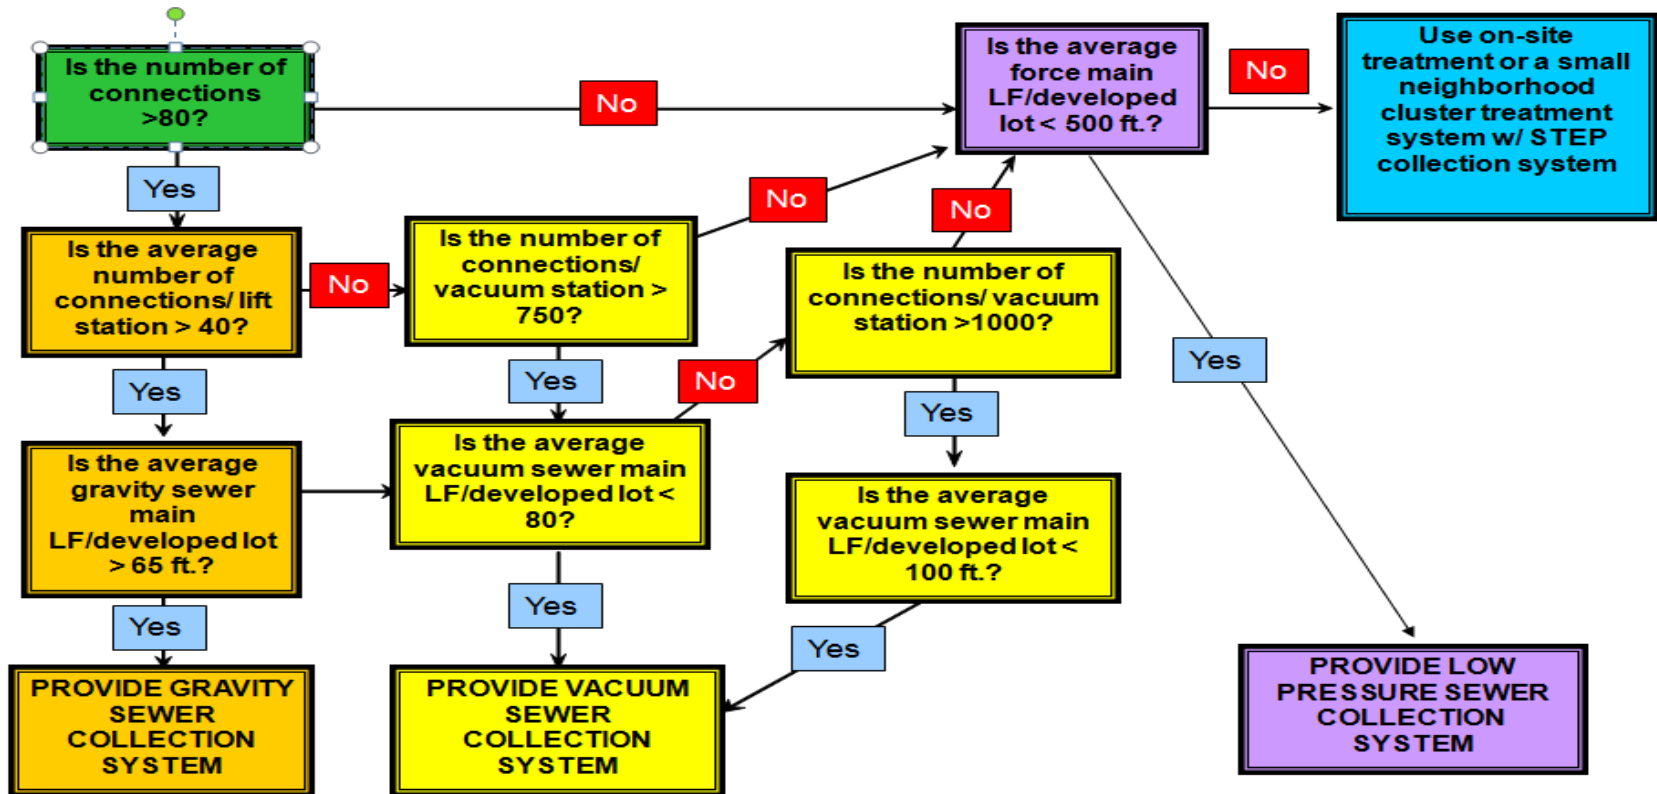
Is the number of connections >80?

No

Is the average force main LF/developed lot < 500 ft.?

No

Use on-site treatment or a small neighborhood cluster treatment system w/ STEP collection system

Yes

Is the average number of connections/ lift station > 40?

No

Is the number of connections/ vacuum station > 750?

No

No

Is the number of connections/ vacuum station >1000?

Yes

Yes

Yes

No

Yes

Is the average gravity sewer main LF/developed lot > 65 ft.?

Is the average vacuum sewer main LF/developed lot < 80?

Is the average vacuum sewer main LF/developed lot < 100 ft.?

Yes

Yes

Yes

PROVIDE GRAVITY SEWER COLLECTION SYSTEM

PROVIDE VACUUM SEWER COLLECTION SYSTEM

PROVIDE LOW PRESSURE SEWER COLLECTION SYSTEM